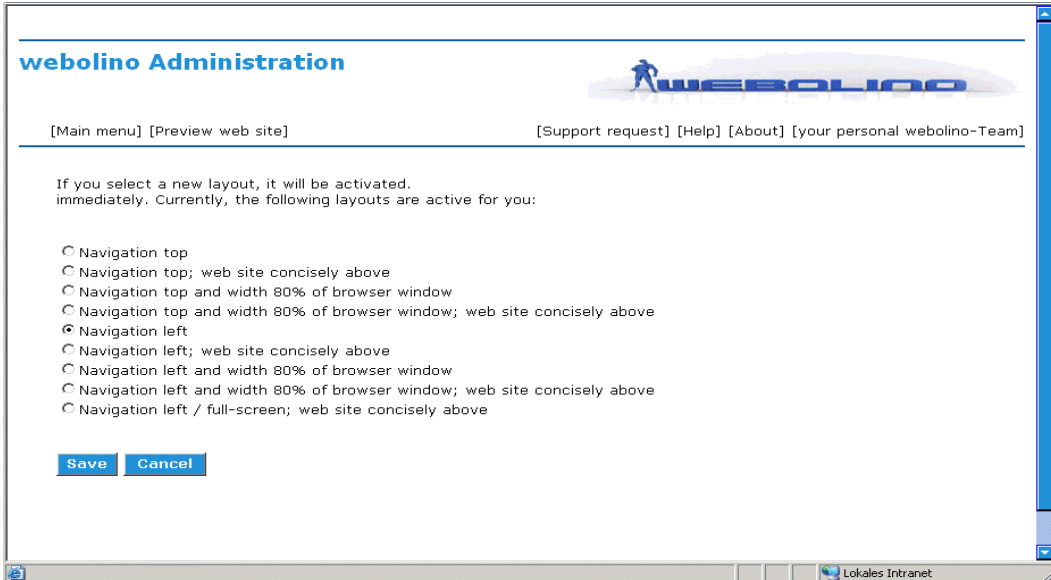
webolino Administration

WEBOLINO

[Main menu] [Preview web site]

[Support request] [Help] [About] [your personal webolino-Team]

If you select a new layout, it will be activated. immediately. Currently, the following layouts are active for you:

Navigation top
Navigation top; web site concisely above
Navigation top and width 80% of browser window
Navigation top and width 80% of browser window; web site concisely above
Navigation left
Navigation left; web site concisely above
Navigation left and width 80% of browser window
Navigation left and width 80% of browser window; web site concisely above
Navigation left / full-screen; web site concisely above

Save Cancel

Lokales Intranet